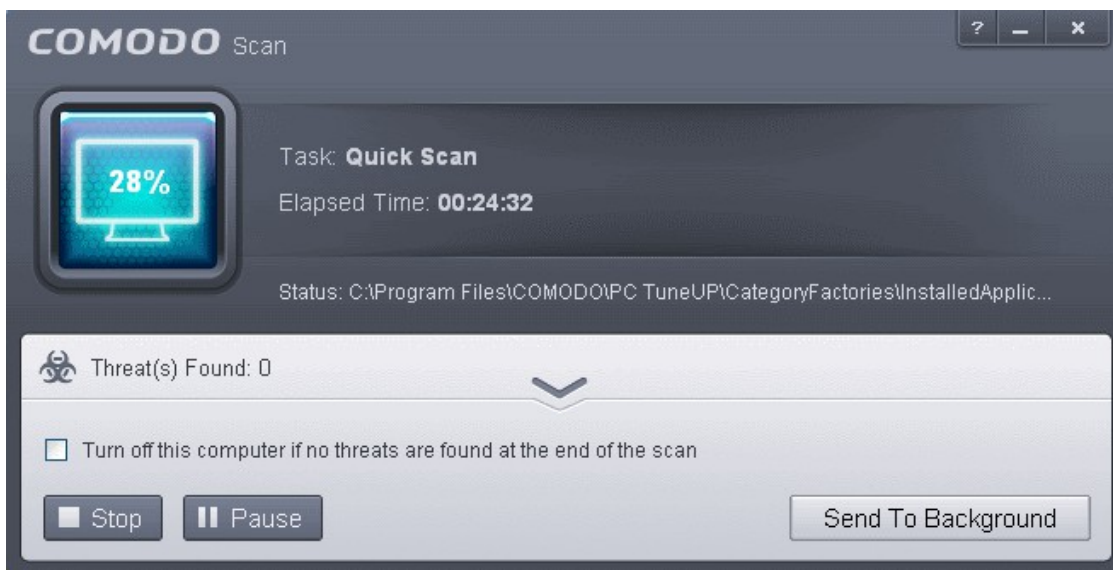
COMODO Scan

? _ ×

28%

Task: **Quick Scan**

Elapsed Time: **00:24:32**

Status: C:\Program Files\COMODO\PC TuneUP\CategoryFactories\InstalledApplic...

Threat(s) Found: 0

Turn off this computer if no threats are found at the end of the scan

Stop

Pause

Send To Background